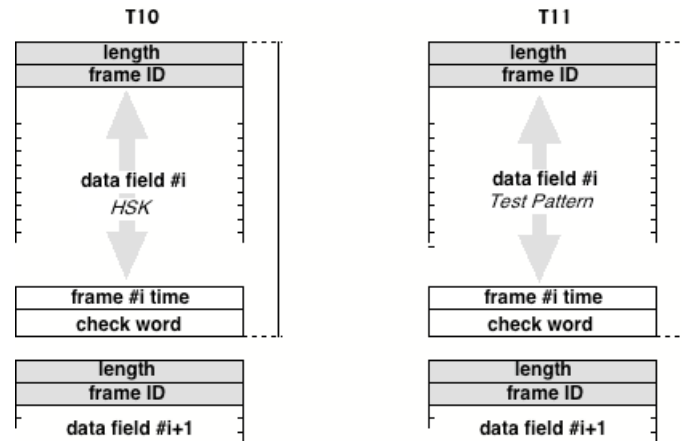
T10

length
frame ID

data field #i
HSK

frame #i time
check word

length
frame ID
data field #i+1

T11

length
frame ID

data field #i
Test Pattern

frame #i time
check word

length
frame ID
data field #i+1